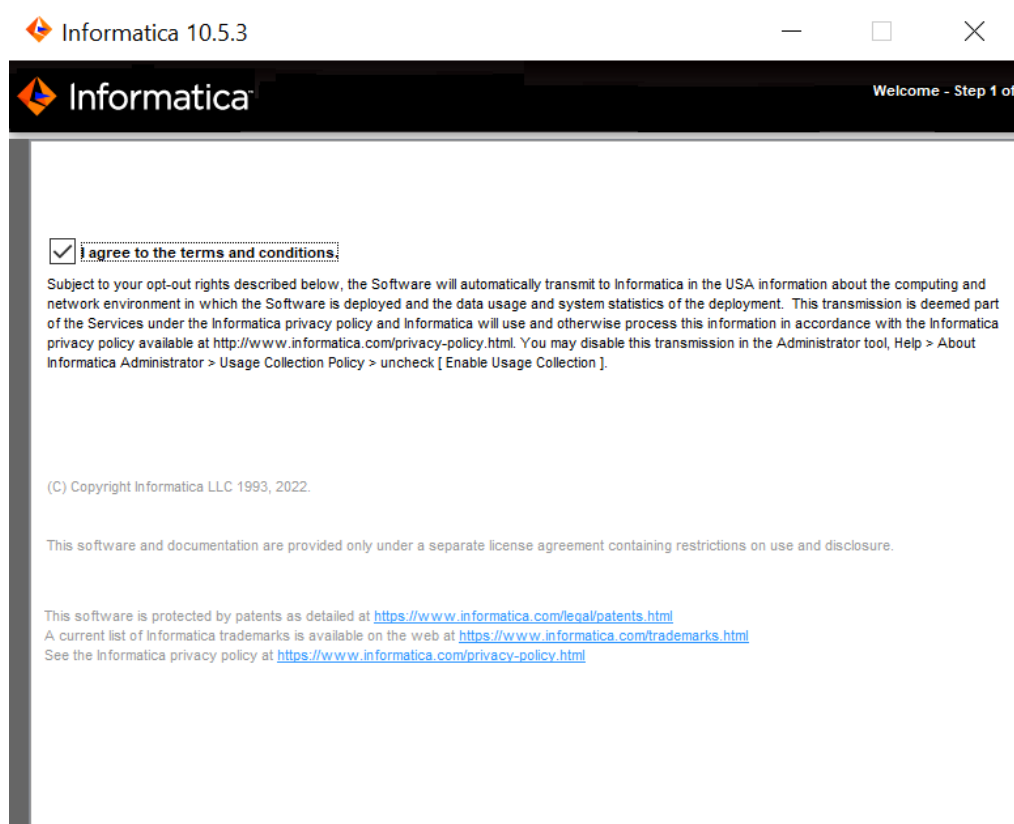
Informatica 10.5.3

Informatica

Welcome - Step 1 of

I agree to the terms and conditions.

Subject to your opt-out rights described below, the Software will automatically transmit to Informatica in the USA information about the computing and network environment in which the Software is deployed and the data usage and system statistics of the deployment. This transmission is deemed part of the Services under the Informatica privacy policy and Informatica will use and otherwise process this information in accordance with the Informatica privacy policy available at http://www.informatica.com/privacy-policy.html. You may disable this transmission in the Administrator tool, Help > About Informatica Administrator > Usage Collection Policy > uncheck [ Enable Usage Collection ].

(C) Copyright Informatica LLC 1993, 2022.

This software and documentation are provided only under a separate license agreement containing restrictions on use and disclosure.

This software is protected by patents as detailed at https://www.informatica.com/legal/patents.html
A current list of Informatica trademarks is available on the web at https://www.informatica.com/trademarks.html
See the Informatica privacy policy at https://www.informatica.com/privacy-policy.html